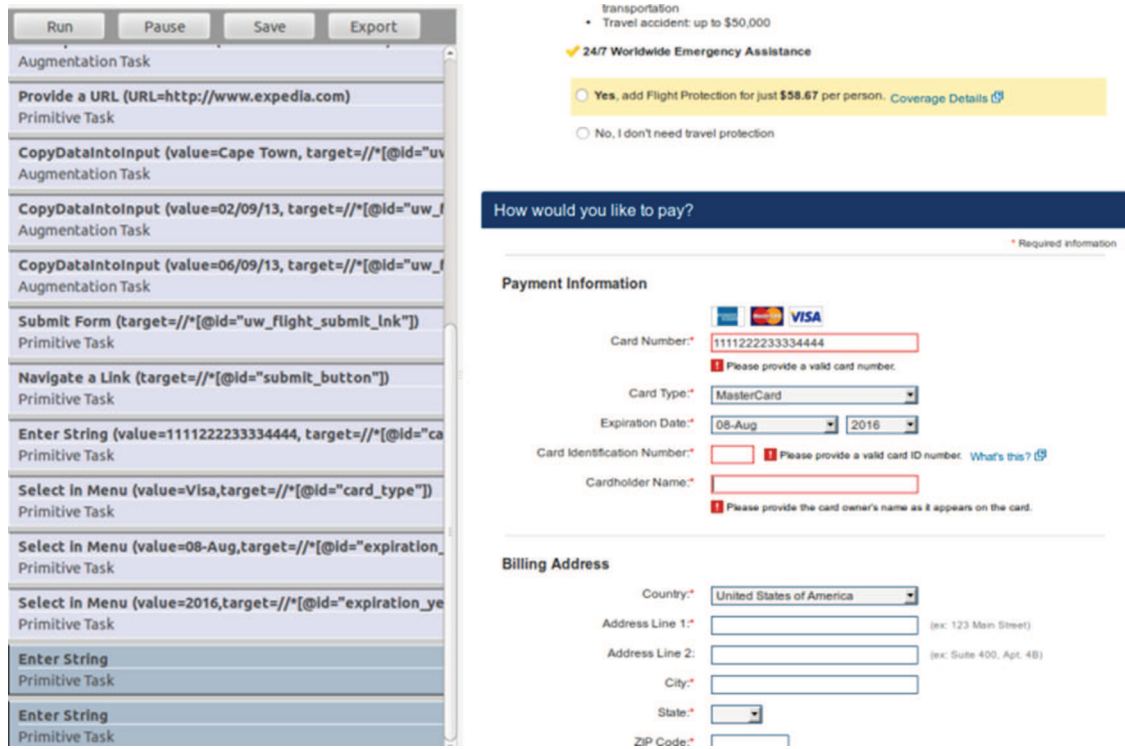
Run Pause Save Export

Augmentation Task

Provide a URL (URL=http://www.expedia.com)
Primitive Task

CopyDataIntoInput (value=Cape Town, target=//*[@id="uv
Augmentation Task

CopyDataIntoInput (value=02/09/13, target=//*[@id="uw_f
Augmentation Task

CopyDataIntoInput (value=06/09/13, target=//*[@id="uw_f
Augmentation Task

Submit Form (target=//*[@id="uw_flight_submit_lnk"])
Primitive Task

Navigate a Link (target=//*[@id="submit_button"])
Primitive Task

Enter String (value=1111222233334444, target=//*[@id="ca
Primitive Task

Select in Menu (value=Visa,target=//*[@id="card_type"])
Primitive Task

Select in Menu (value=08-Aug,target=//*[@id="expiration_
Primitive Task

Select in Menu (value=2016,target=//*[@id="expiration_ye
Primitive Task

Enter String
Primitive Task

Enter String
Primitive Task

transportation
• Travel accident: up to $50,000

24/7 Worldwide Emergency Assistance

Yes, add Flight Protection for just $58.67 per person. Coverage Details

No, I don't need travel protection

How would you like to pay?

* Required information

Payment Information

VISA

Card Number:* 1111222233334444
Please provide a valid card number.

Card Type:* MasterCard

Expiration Date:* 08-Aug 2016

Card Identification Number:* Please provide a valid card ID number. What's this?

Cardholder Name:*
Please provide the card owner's name as it appears on the card.

Billing Address

Country:* United States of America

Address Line 1:* (ex: 123 Main Street)

Address Line 2: (ex: Suite 400, Apt. 4B)

City:*

State:*

ZIP Code:*